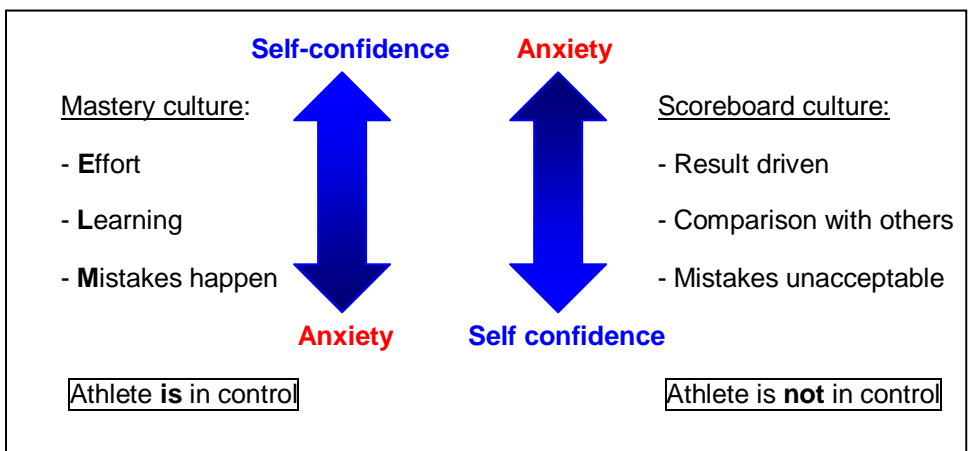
Self-confidence

Anxiety

Mastery culture:

- Effort

- Learning

- Mistakes happen

Anxiety

Self confidence

Scoreboard culture:

- Result driven

- Comparison with others

- Mistakes unacceptable

Athlete is in control

Athlete is not in control